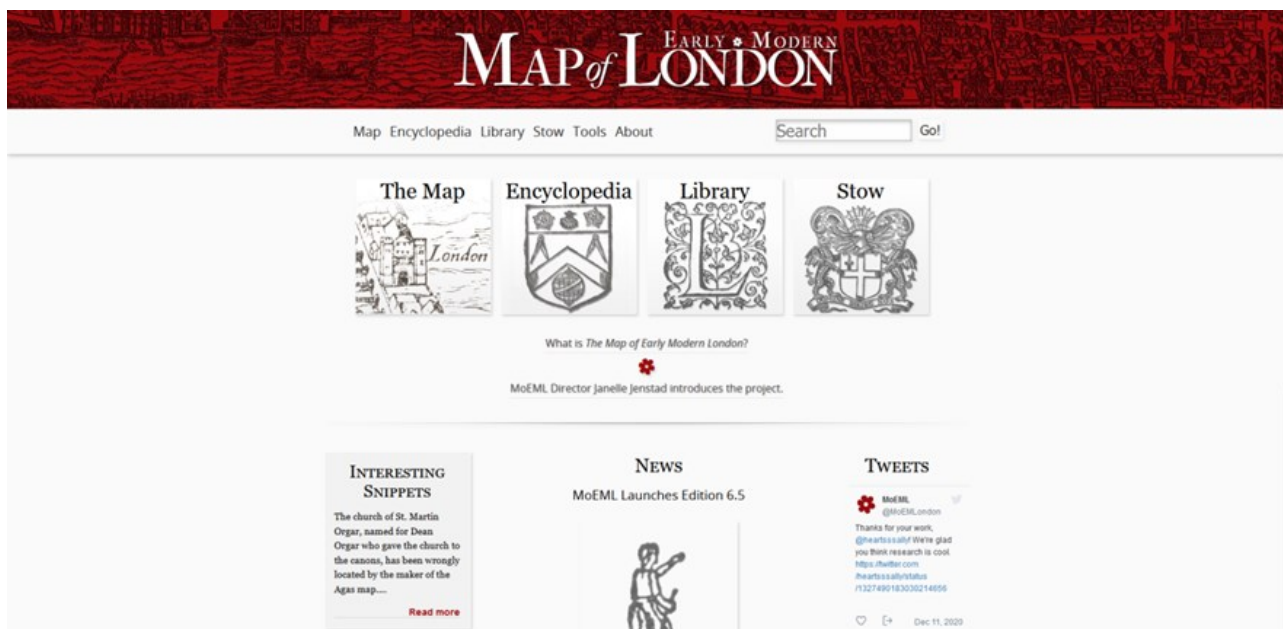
MAP of EARLY MODERN LONDON

Map Encyclopedia Library Stow Tools About

Search Go!

The Map

London

Encyclopedia

Library

Stow

What is *The Map of Early Modern London*?

MoEML Director Janelle Jenstad introduces the project.

INTERESTING SNIPPETS

The church of St. Martin Orgar, named for Dean Orgar who gave the church to the canons, has been wrongly located by the maker of the Agas map....

Read more

NEWS

MoEML Launches Edition 6.5

TWEETS

MoEML
@MoEMLLondon

Thanks for your work, @heartsssally! We're glad you think research is cool. https://twitter.com/heartsssally/status/1327490183030214656

Dec 11, 2020